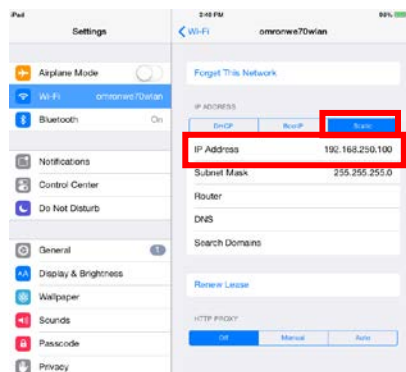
iPad

3:48 PM

86%

Settings

Wi-Fi

omronwe70wlan

Airplane Mode

Wi-Fi

omronwe70wlan

Bluetooth

On

Notifications

Control Center

Do Not Disturb

General

1

Display & Brightness

Wallpaper

Sounds

Passcode

Privacy

Forget This Network

IP ADDRESS

DHCP

BootP

Static

IP Address

192.168.250.100

Subnet Mask

255.255.255.0

Router

DNS

Search Domains

Renew Lease

HTTP PROXY

Off

Manual

Auto